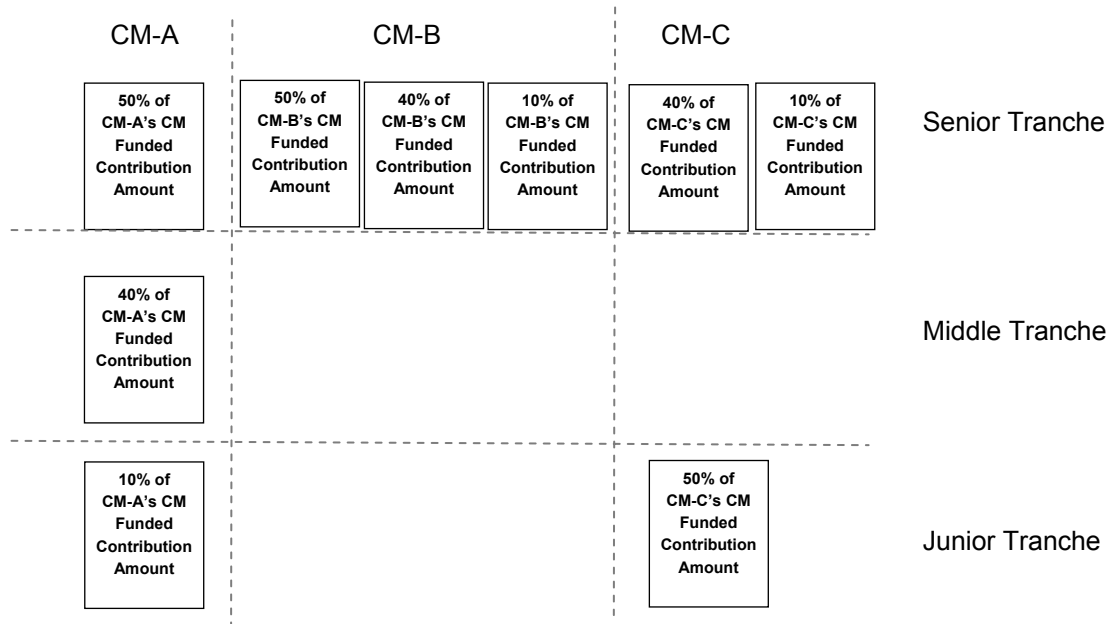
| CM-A | CM-B | | | CM-C | | |
|---|---|---|---|---|---|---|
| 50% of CM-A's CM Funded Contribution Amount | 50% of CM-B's CM Funded Contribution Amount | 40% of CM-B's CM Funded Contribution Amount | 10% of CM-B's CM Funded Contribution Amount | 40% of CM-C's CM Funded Contribution Amount | 10% of CM-C's CM Funded Contribution Amount | Senior Tranche |
| 40% of CM-A's CM Funded Contribution Amount | | | | | | Middle Tranche |
| 10% of CM-A's CM Funded Contribution Amount | | | | 50% of CM-C's CM Funded Contribution Amount | | Junior Tranche |